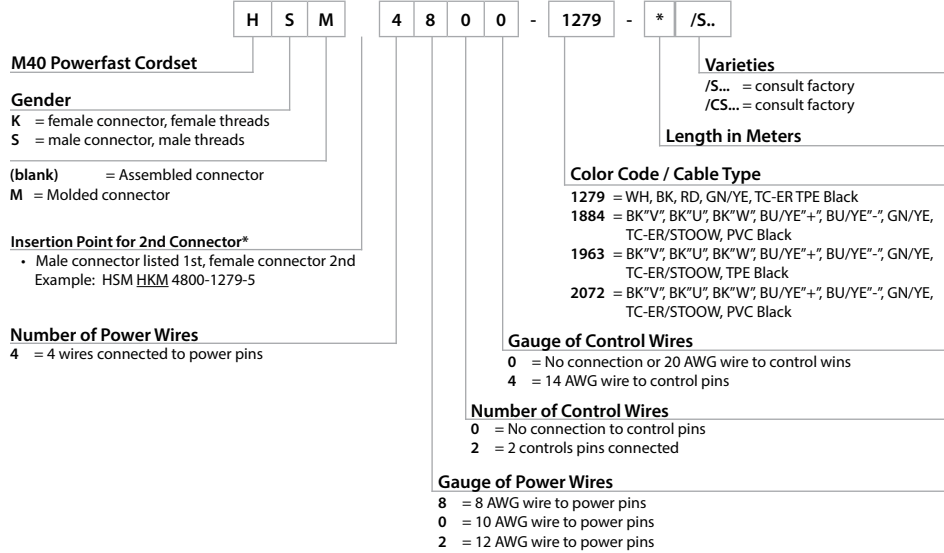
H S M 4 8 0 0 - 1279 - * /S..

M40 Powerfast Cordset

Gender
**K** = female connector, female threads
**S** = male connector, male threads

**(blank)** = Assembled connector
**M** = Molded connector

Insertion Point for 2nd Connector*
• Male connector listed 1st, female connector 2nd
Example: HSM HKM 4800-1279-5

Number of Power Wires
**4** = 4 wires connected to power pins

Varieties
**/S...** = consult factory
**/CS...** = consult factory

Length in Meters

Color Code / Cable Type
**1279** = WH, BK, RD, GN/YE, TC-ER TPE Black
**1884** = BK"V", BK"U", BK"W", BU/YE"+", BU/YE"-", GN/YE, TC-ER/STOOW, PVC Black
**1963** = BK"V", BK"U", BK"W", BU/YE"+", BU/YE"-", GN/YE, TC-ER/STOOW, TPE Black
**2072** = BK"V", BK"U", BK"W", BU/YE"+", BU/YE"-", GN/YE, TC-ER/STOOW, PVC Black

Gauge of Control Wires
**0** = No connection or 20 AWG wire to control wins
**4** = 14 AWG wire to control pins

Number of Control Wires
**0** = No connection to control pins
**2** = 2 controls pins connected

Gauge of Power Wires
**8** = 8 AWG wire to power pins
**0** = 10 AWG wire to power pins
**2** = 12 AWG wire to power pins